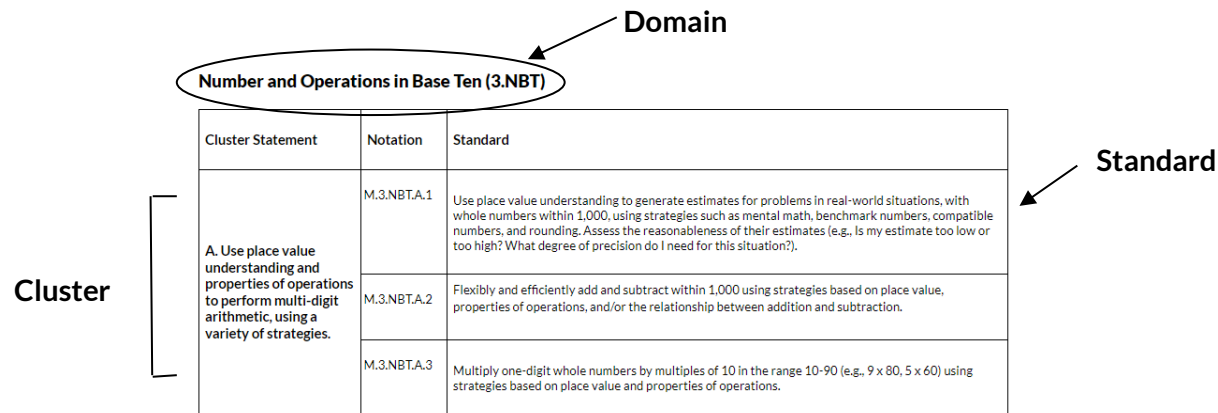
Domain

Number and Operations in Base Ten (3.NBT)

Standard

Cluster

| Cluster Statement | Notation | Standard |
|---|---|---|
| A. Use place value understanding and properties of operations to perform multi-digit arithmetic, using a variety of strategies. | M.3.NBT.A.1 | Use place value understanding to generate estimates for problems in real-world situations, with whole numbers within 1,000, using strategies such as mental math, benchmark numbers, compatible numbers, and rounding. Assess the reasonableness of their estimates (e.g., Is my estimate too low or too high? What degree of precision do I need for this situation?). |
| | M.3.NBT.A.2 | Flexibly and efficiently add and subtract within 1,000 using strategies based on place value, properties of operations, and/or the relationship between addition and subtraction. |
| | M.3.NBT.A.3 | Multiply one-digit whole numbers by multiples of 10 in the range 10-90 (e.g., 9 x 80, 5 x 60) using strategies based on place value and properties of operations. |